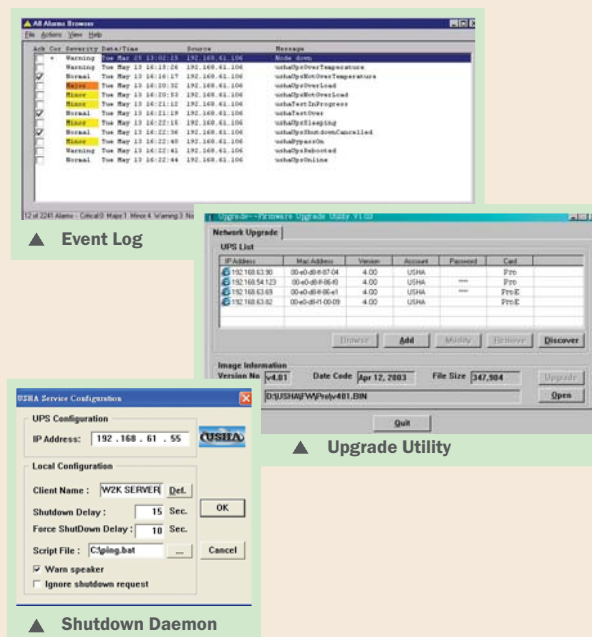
All Alarms Browser

File Actions View Help

| Ack | Cnr | Severity | Date/Time | Source | Message |
|---|---|---|---|---|---|
| | * | Warning | Tue May 13 13:02:15 | 192.168.61.106 | Node down |
| | | Warning | Tue May 13 16:13:26 | 192.168.61.106 | ushaUpsOverTemperature |
| ✓ | | Normal | Tue May 13 16:16:17 | 192.168.61.106 | ushaUpsNotOverTemperature |
| | | Major | Tue May 13 16:20:32 | 192.168.61.106 | ushaUpsOverload |
| | | Minor | Tue May 13 16:20:53 | 192.168.61.106 | ushaUpsNotOverload |
| | | Minor | Tue May 13 16:21:12 | 192.168.61.106 | ushaTestInProgress |
| ✓ | | Normal | Tue May 13 16:21:19 | 192.168.61.106 | ushaTestOver |
| | | Minor | Tue May 13 16:22:15 | 192.168.61.106 | ushaUpsSleeping |
| ✓ | | Normal | Tue May 13 16:22:36 | 192.168.61.106 | ushaUpsShutdownCancelled |
| | | Minor | Tue May 13 16:22:40 | 192.168.61.106 | ushaBypassOn |
| | | Warning | Tue May 13 16:22:41 | 192.168.61.106 | ushaUpsRebooted |
| | | Normal | Tue May 13 16:22:44 | 192.168.61.106 | ushaUpsOnline |

12 of 2241 Alarms - Critical:0 Major:1 Minor:4 Warning:3 No

▲ Event Log

Upgrade -- Firmware Upgrade Utility V1.03

Network Upgrade

UPS List

| IP Address | Mac Address | Version | Account | Password | Card |
|---|---|---|---|---|---|
| 192.168.63.90 | 00-e0-d8-ff-07-04 | 4.00 | USHA | | Pro |
| 192.168.54.123 | 00-e0-d8-ff-06-40 | 4.00 | USHA | *** | Pro |
| 192.168.63.69 | 00-e0-d8-ff-06-e1 | 4.00 | USHA | *** | ProE |
| 192.168.63.82 | 00-e0-d8-f1-00-09 | 4.00 | USHA | | ProE |

Browse Add Modify Remove Discover

Image Information

Version No v4.01 Date Code Apr 12, 2003 File Size 347,904 Upgrade

D:\USHA\FW\Pro\v401.BIN Open

Quit

▲ Upgrade Utility

USHA Service Configuration

UPS Configuration

IP Address: 192 .168 . 61 . 55 USHA

Local Configuration

Client Name : W2K SERVER Def.

Shutdown Delay : 15 Sec.

Force ShutDown Delay : 10 Sec.

OK

Script File : C:\ping.bat ... Cancel

✓ Warn speaker

Ignore shutdown request

▲ Shutdown Daemon